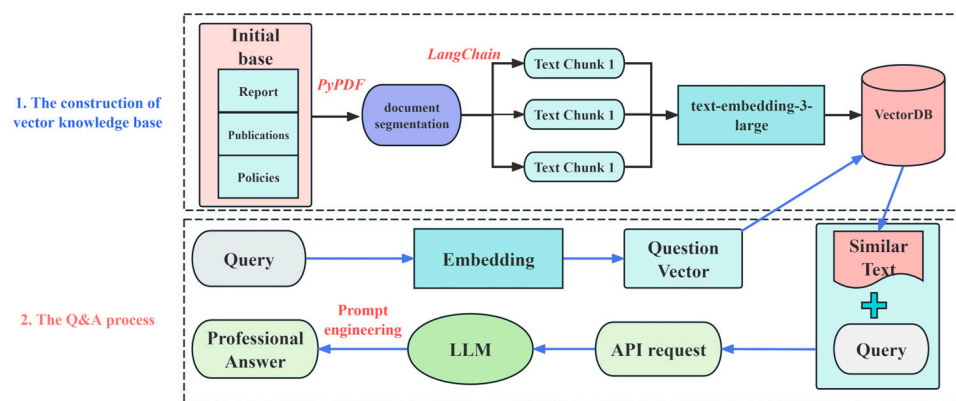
1. The construction of vector knowledge base

Initial base

Report

Publications

Policies

PyPDF

document segmentation

LangChain

Text Chunk 1

Text Chunk 1

Text Chunk 1

text-embedding-3-large

VectorDB

2. The Q&A process

Query

Embedding

Question Vector

Similar Text

Query

Professional Answer

Prompt engineering

LLM

API request